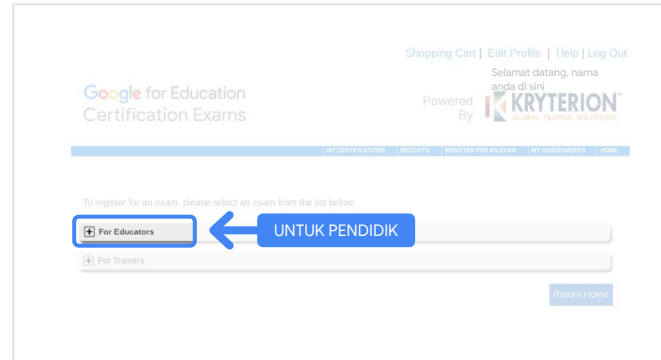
Shopping Cart | Edit Profile | Help | Log Out

Selamat datang, nama anda di sini

Google for Education Certification Exams

Powered By KRYTERION GLOBAL TESTING SOLUTIONS

MY CERTIFICATIONS | RECEIPTS | REGISTER FOR AN EXAM | MY ASSESSMENTS | HOME

To register for an exam, please select an exam from the list below.

For Educators

UNTUK PENDIDIK

For Trainers

Return Home